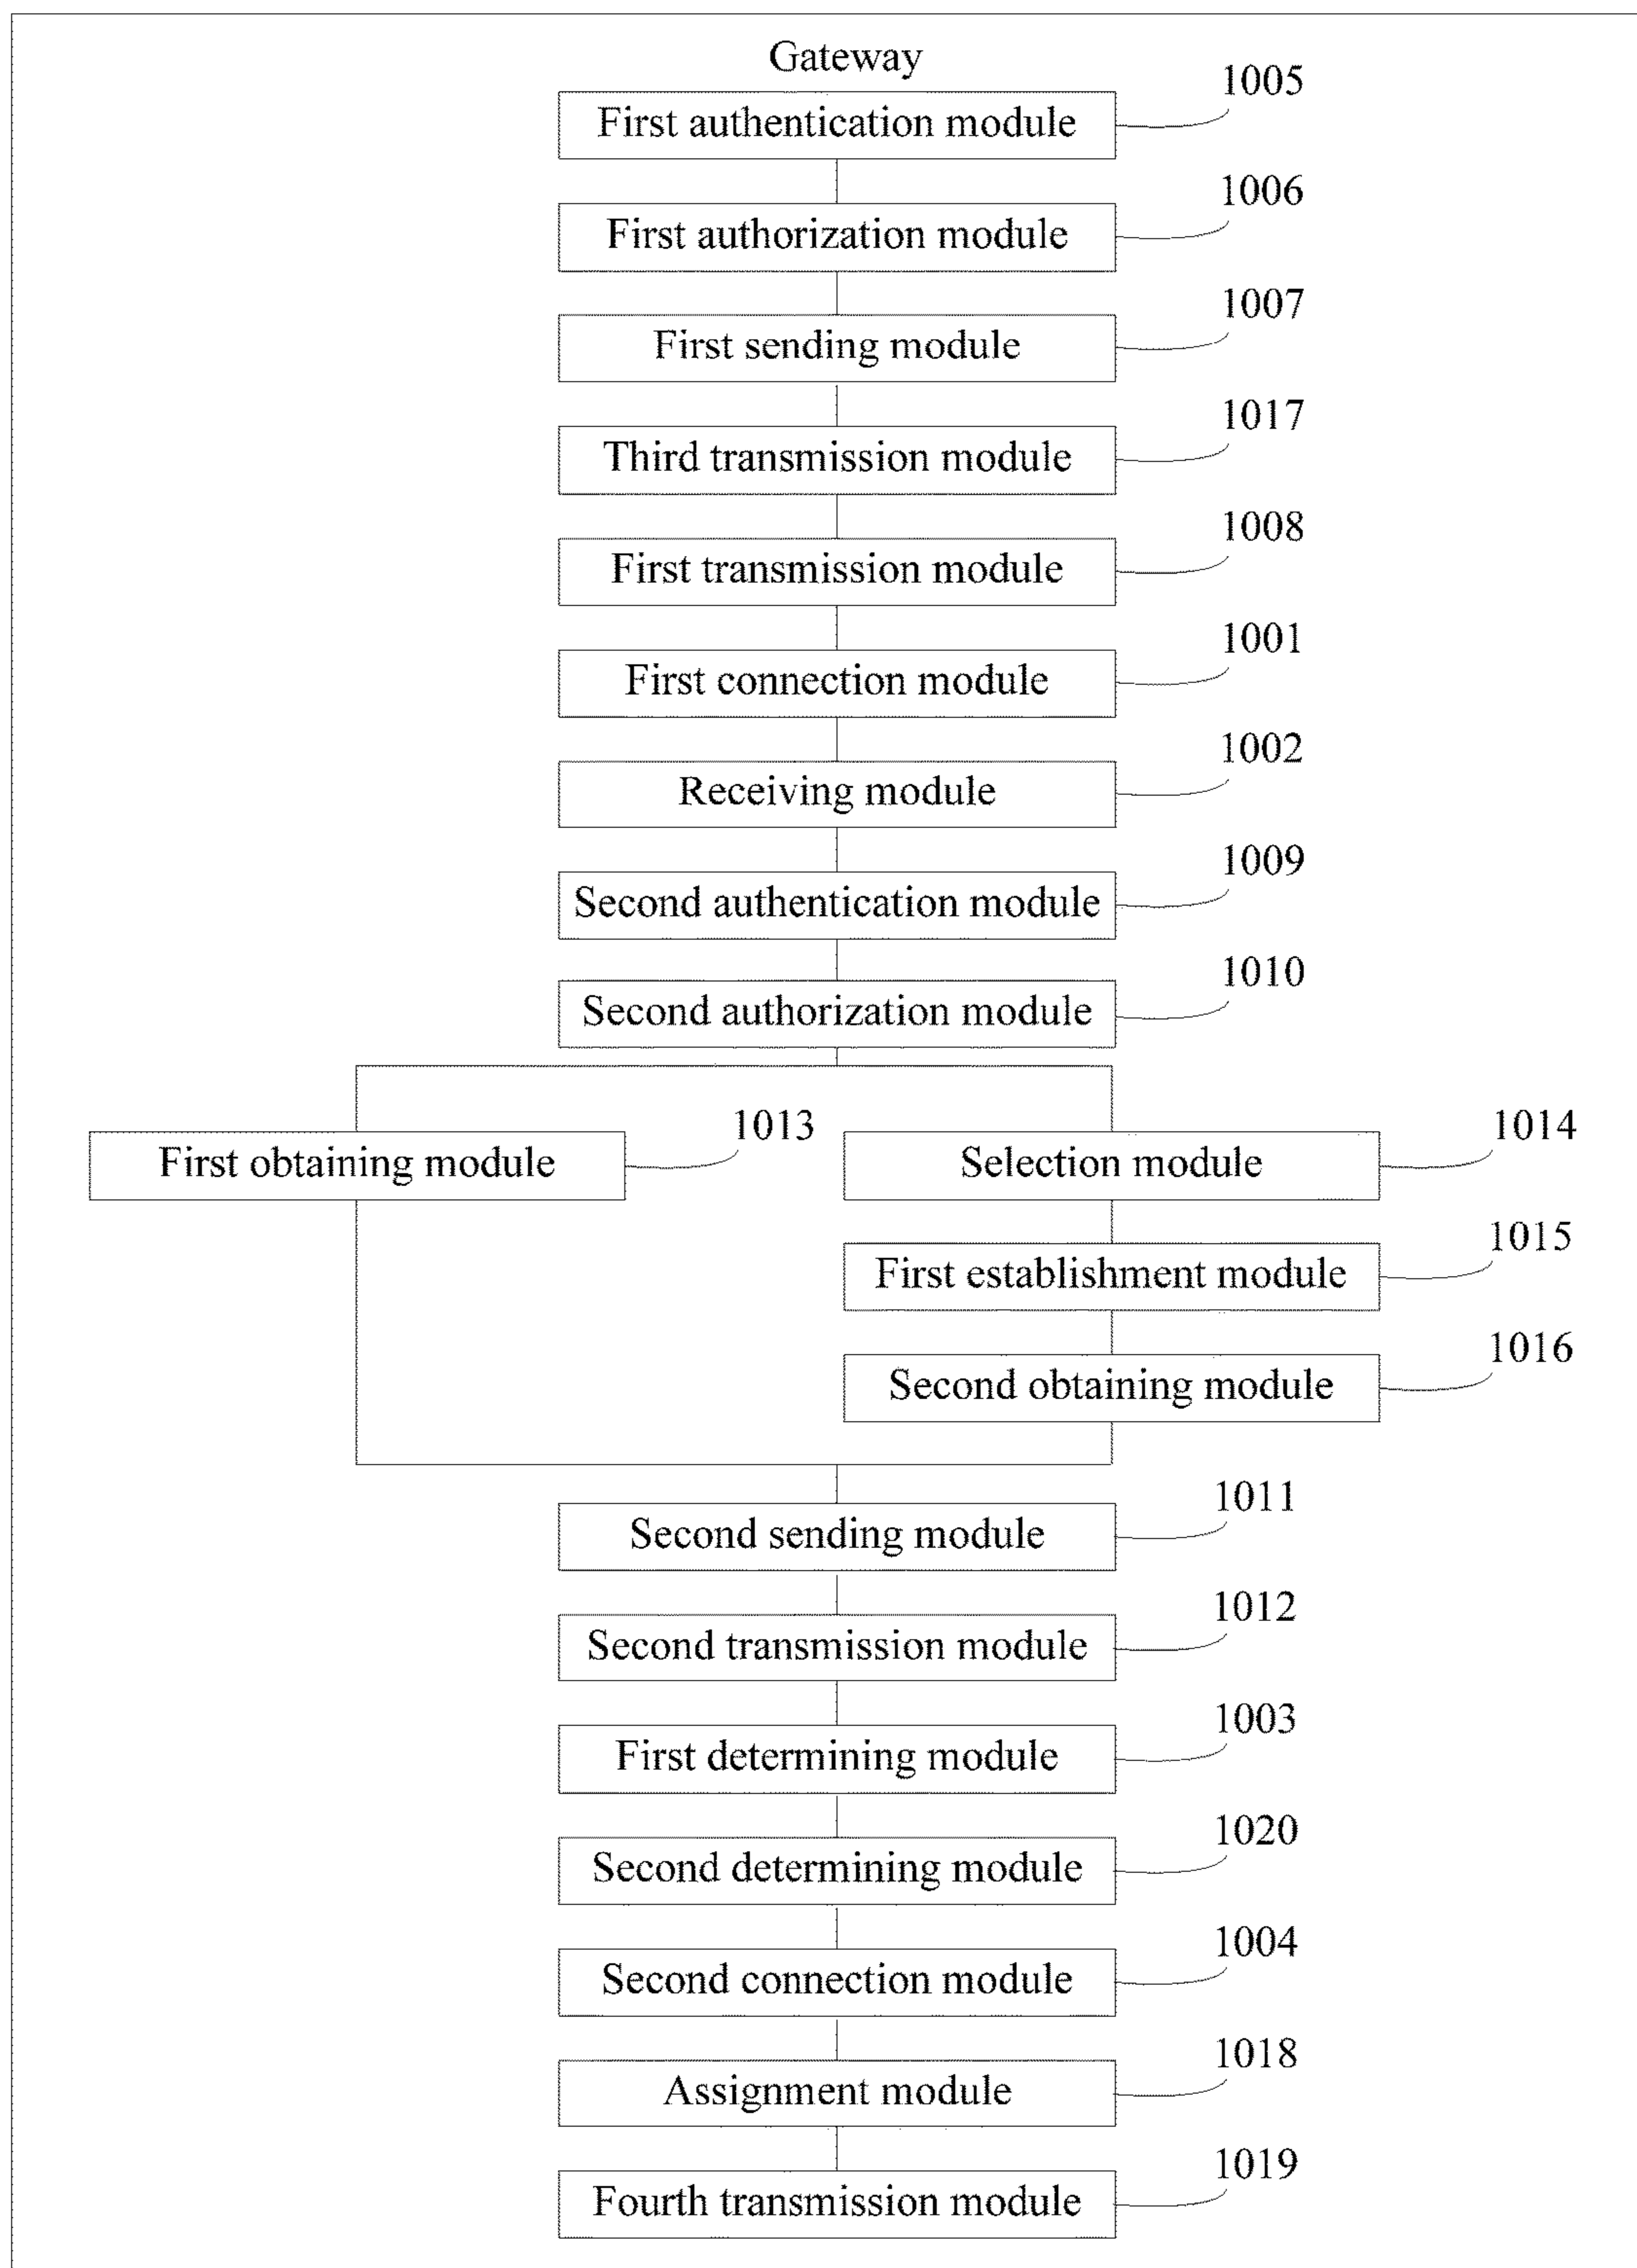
Gateway

First authentication module 1005

First authorization module 1006

First sending module 1007

Third transmission module 1017

First transmission module 1008

First connection module 1001

Receiving module 1002

Second authentication module 1009

Second authorization module 1010

First obtaining module 1013

Selection module 1014

First establishment module 1015

Second obtaining module 1016

Second sending module 1011

Second transmission module 1012

First determining module 1003

Second determining module 1020

Second connection module 1004

Assignment module 1018

Fourth transmission module 1019